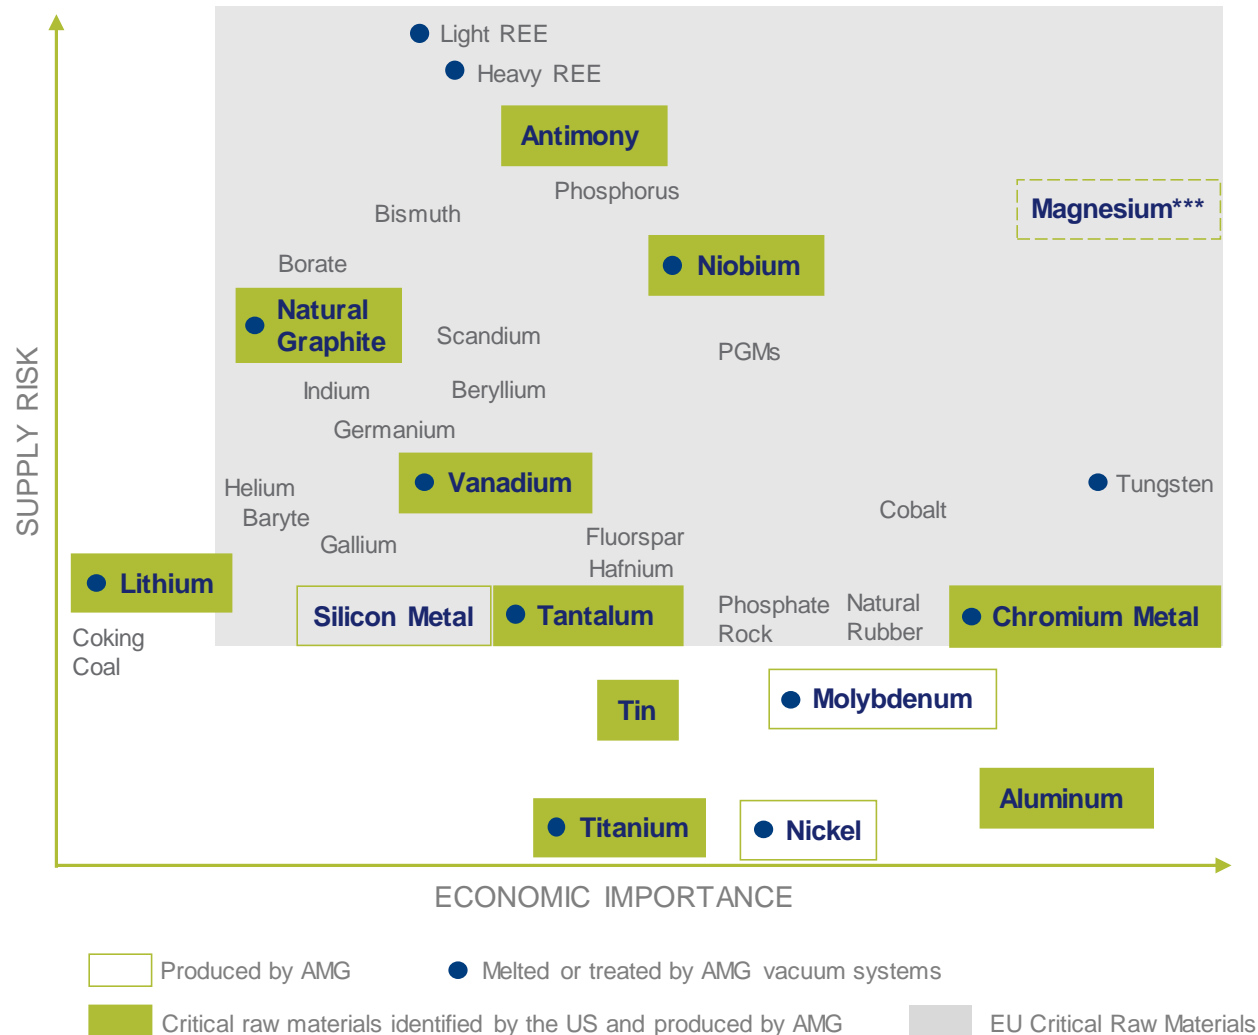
SUPPLY RISK

Light REE
Heavy REE
Antimony
Phosphorus
Magnesium***
Bismuth
Borate
Niobium
Natural Graphite
Scandium
PGMs
Indium
Beryllium
Germanium
Helium
Vanadium
Tungsten
Baryte
Cobalt
Gallium
Fluorspar
Hafnium
Lithium
Silicon Metal
Tantalum
Phosphate Rock
Natural Rubber
Chromium Metal
Coking Coal
Tin
Molybdenum
Aluminum
Titanium
Nickel

ECONOMIC IMPORTANCE

Produced by AMG
Melted or treated by AMG vacuum systems
Critical raw materials identified by the US and produced by AMG
EU Critical Raw Materials